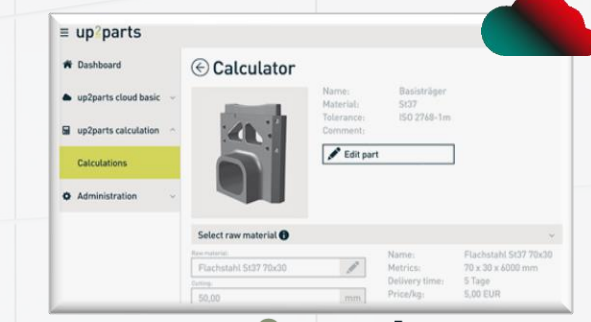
≡ up2parts

Dashboard

up2parts cloud basic

up2parts calculation

Calculations

Administration

Calculator

Name: Basisträger
Material: St37
Tolerance: ISO 2768-1m
Comment:

Edit part

Select raw material

Raw material
Flachstahl St37 70x30
Cutting
50,00 mm

Name: Flachstahl St37 70x30
Metrics: 70 x 30 x 6000 mm
Delivery time: 5 Tage
Price/kg: 5,00 EUR